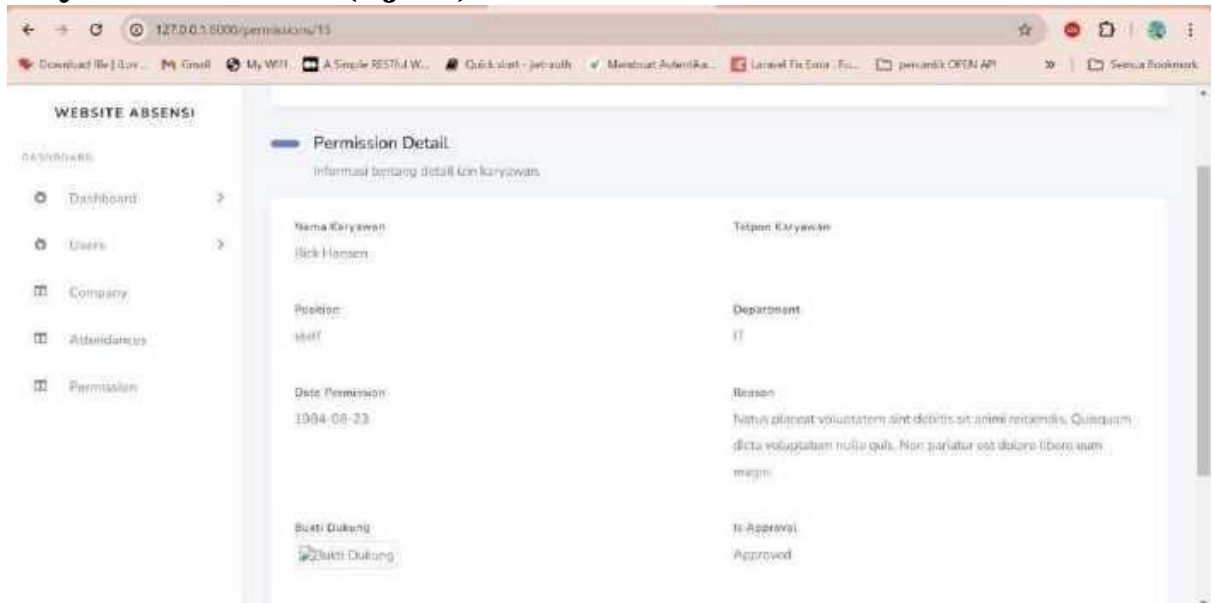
127.0.0.1:8000/permissions/15

Download file | Lov... M Gmail My WiFi A Simple RESTful W... Quick start - jwt-auth Membuat Autentika... Laravel Fix Error - Fu... penandk OPEN API » Semua Bookmark

WEBSITE ABSENSI

DASHBOARD

Dashboard

Users

Company

Attendances

Permission

Permission Detail

Informasi tentang detail izin karyawan

Nama Karyawan

Rick Hansen

Telpon Karyawan

Position

staff

Department

IT

Date Permission

1984-08-23

Reason

Natus placeat voluptatem sint debitis sit animi reiciendis. Quisquam dicta voluptatem nulla quis. Non pariatur est dolore libero eum magni.

Bukti Dukung

Bukti Dukung

Is Approval

Approved